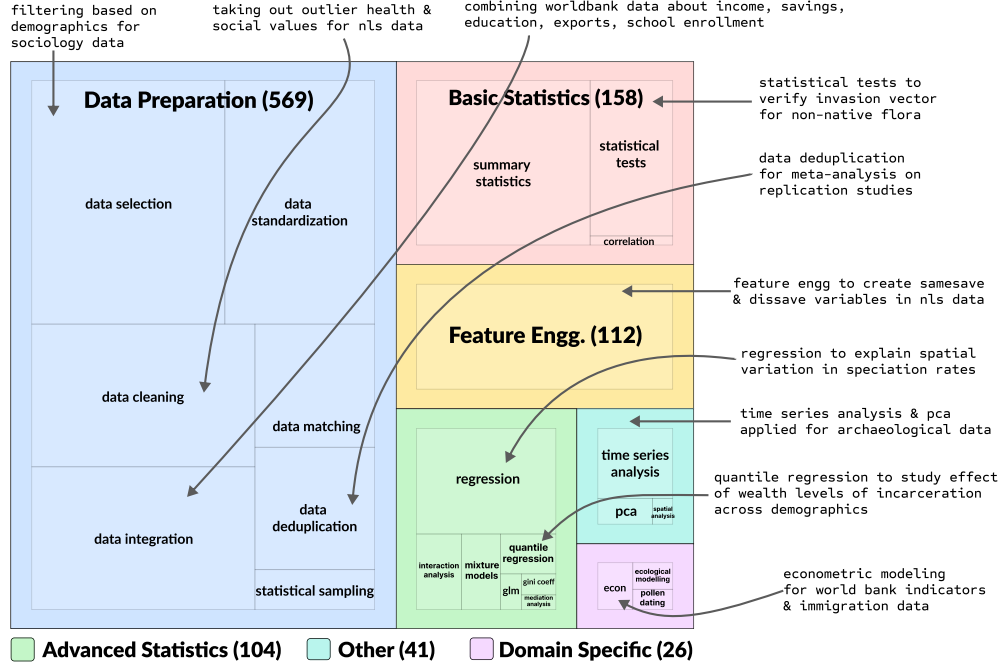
filtering based on demographics for sociology data

taking out outlier health & social values for nls data

combining worldbank data about income, savings, education, exports, school enrollment

Data Preparation (569)

data selection

data standardization

data cleaning

data matching

data integration

data deduplication

statistical sampling

Basic Statistics (158)

summary statistics

statistical tests

correlation

statistical tests to verify invasion vector for non-native flora

data deduplication for meta-analysis on replication studies

Feature Engg. (112)

feature engg to create samesave & dissave variables in nls data

regression to explain spatial variation in speciation rates

regression

interaction analysis

mixture models

quantile regression

glm

gini coeff

mediation analysis

time series analysis

pca

spatial analysis

time series analysis & pca applied for archaeological data

quantile regression to study effect of wealth levels of incarceration across demographics

econ

ecological modelling

pollen dating

econometric modeling for world bank indicators & immigration data

Advanced Statistics (104)

Other (41)

Domain Specific (26)